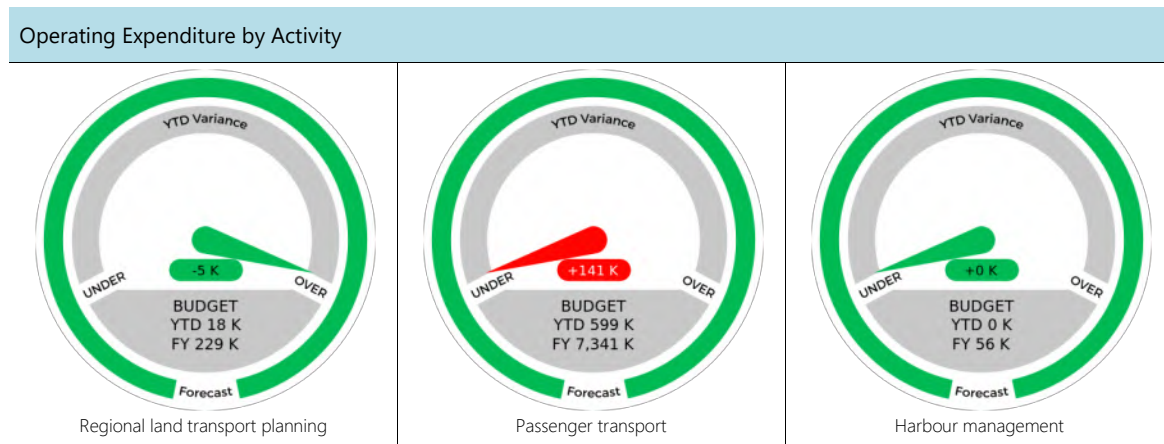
Operating Expenditure by Activity

YTD Variance

-5 K

UNDER

OVER

BUDGET
YTD 18 K
FY 229 K

Forecast

Regional land transport planning

YTD Variance

+141 K

UNDER

OVER

BUDGET
YTD 599 K
FY 7,341 K

Forecast

Passenger transport

YTD Variance

+0 K

UNDER

OVER

BUDGET
YTD 0 K
FY 56 K

Forecast

Harbour management